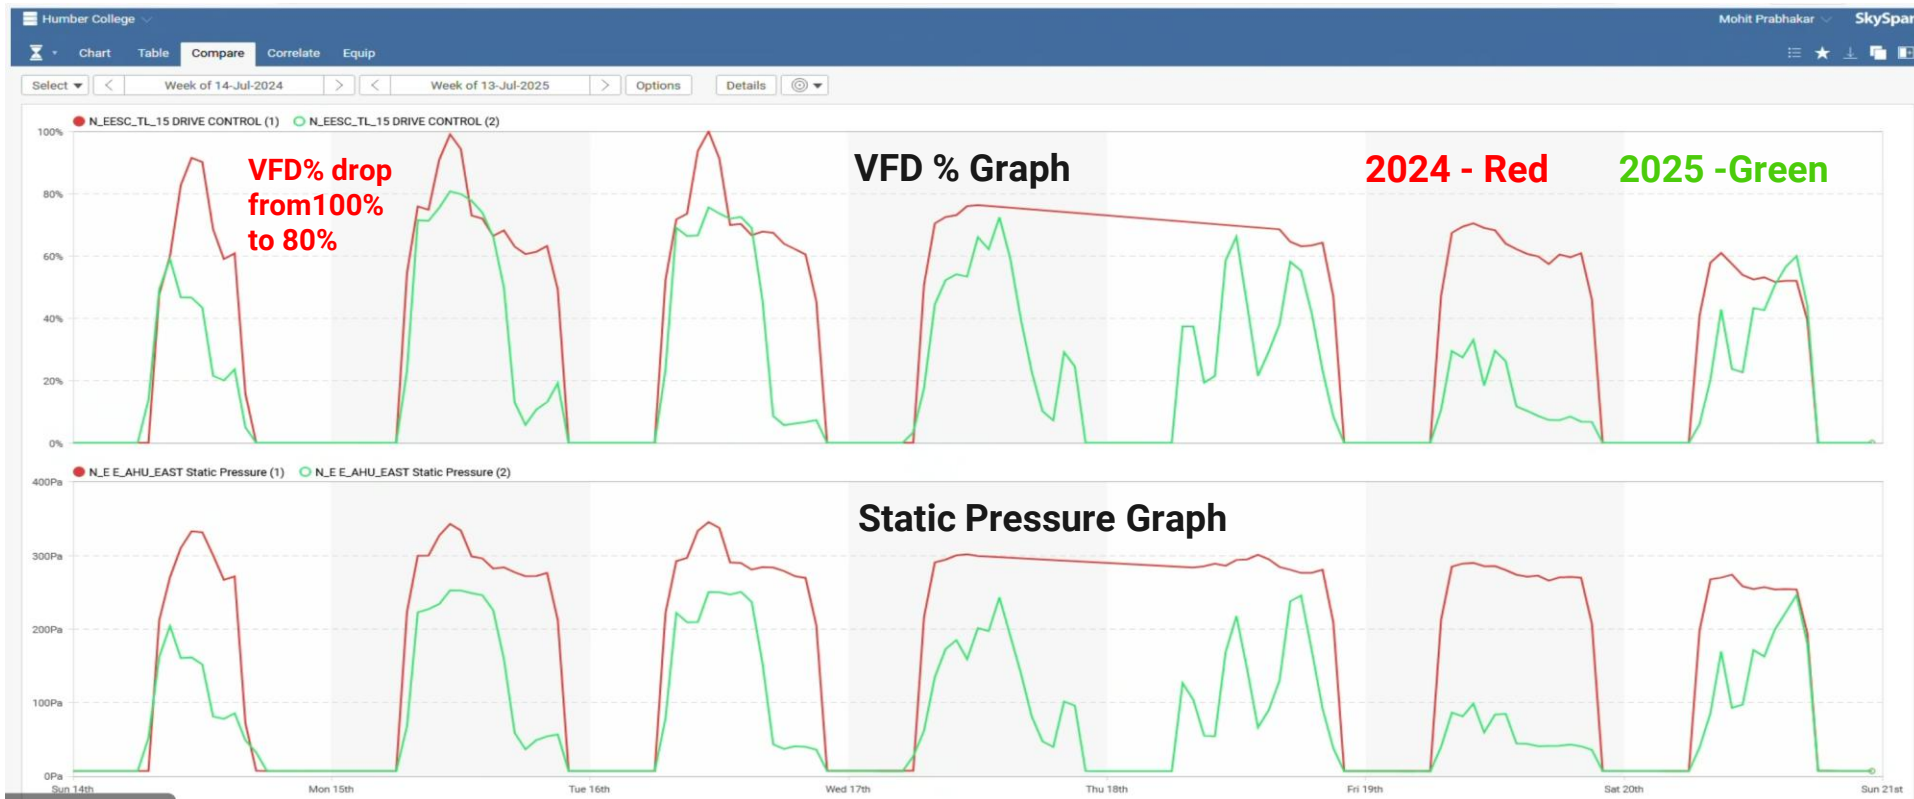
Humber College
Mohit Prabhakar
SkySpar

Chart Table Compare Correlate Equip

Select
Week of 14-Jul-2024
Week of 13-Jul-2025
Options
Details

N_EESC_TL_15 DRIVE CONTROL (1) N_EESC_TL_15 DRIVE CONTROL (2)

100%
80%
60%
40%
20%
0%

VFD% drop from100% to 80%

VFD % Graph

2024 - Red

2025 -Green

N_E E_AHU_EAST Static Pressure (1) N_E E_AHU_EAST Static Pressure (2)

400Pa
300Pa
200Pa
100Pa
0Pa

Static Pressure Graph

Sun 14th Mon 15th Tue 16th Wed 17th Thu 18th Fri 19th Sat 20th Sun 21st